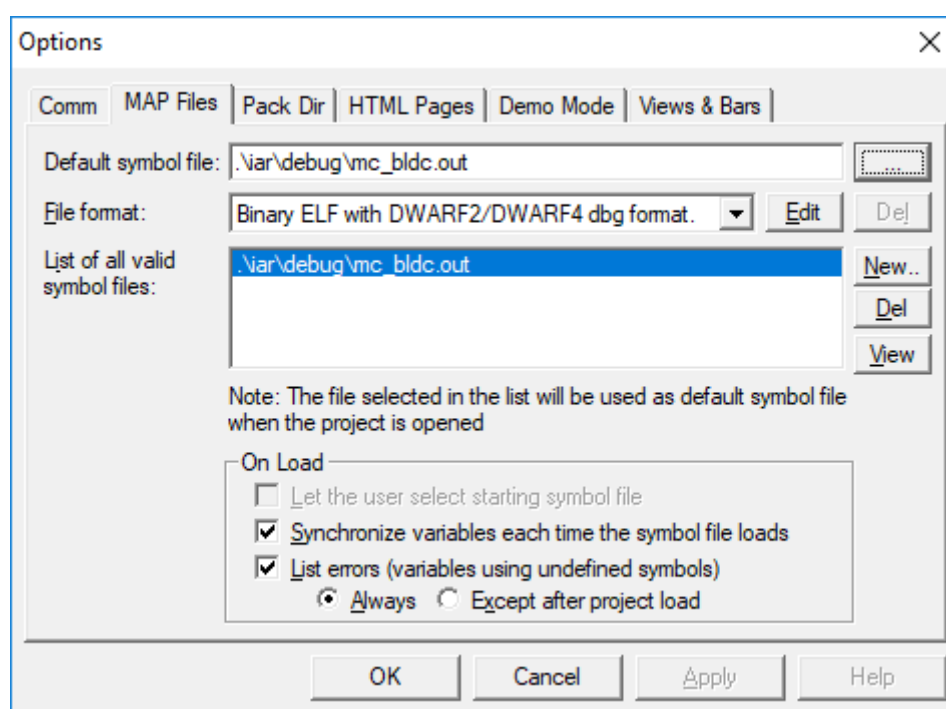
Options

Comm | MAP Files | Pack Dir | HTML Pages | Demo Mode | Views & Bars

Default symbol file: .\iar\debug\mc_bldc.out ...

File format: Binary ELF with DWARF2/DWARF4 dbg format. Edit Del

List of all valid symbol files: .\iar\debug\mc_bldc.out

New..
Del
View

Note: The file selected in the list will be used as default symbol file when the project is opened

On Load
Let the user select starting symbol file
Synchronize variables each time the symbol file loads
List errors (variables using undefined symbols)
Always Except after project load

OK Cancel Apply Help